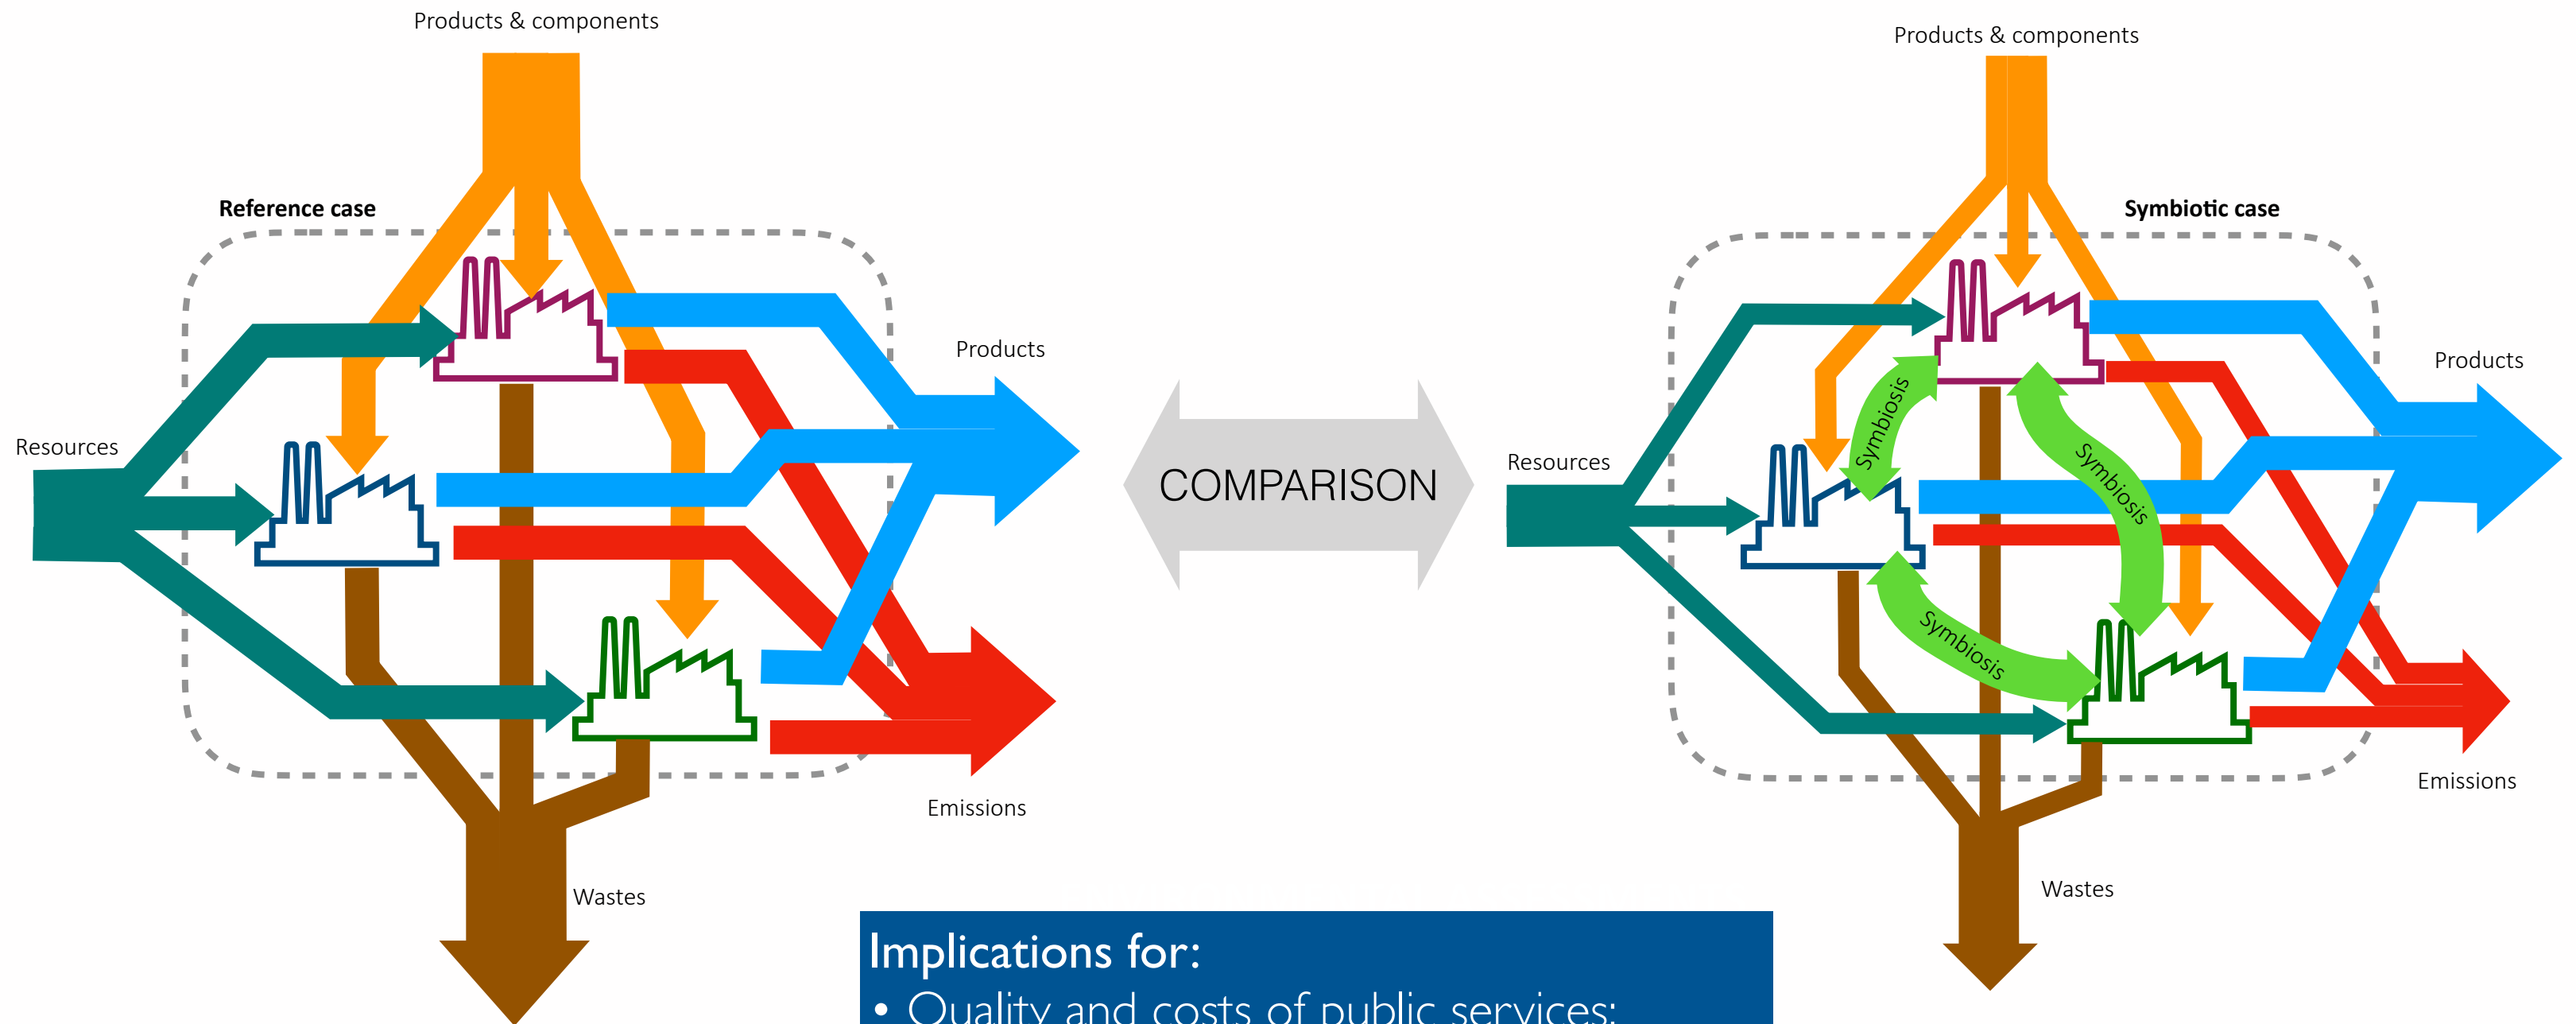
Products & components

Reference case

Products

Resources

Emissions

Wastes

COMPARISON

Products & components

Symbiotic case

Products

Resources

Symbiosis

Symbiosis

Symbiosis

Emissions

Wastes

Implications for:
• Quality and costs of public services;